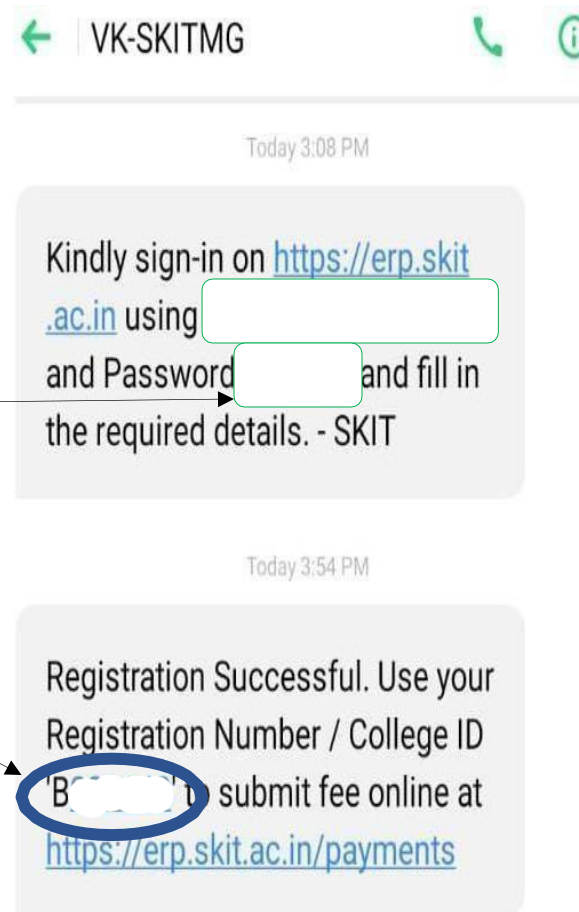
VK-SKITMG

Today 3:08 PM

Kindly sign-in on https://erp.skit.ac.in using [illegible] and Password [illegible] and fill in the required details. - SKIT

Today 3:54 PM

Registration Successful. Use your Registration Number / College ID 'B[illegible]' to submit fee online at https://erp.skit.ac.in/payments